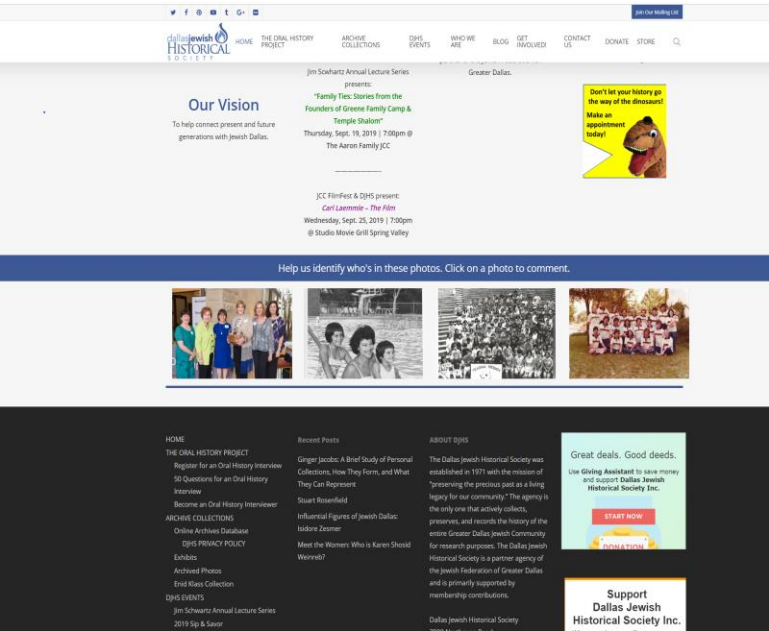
Join Our Mailing List

dallasJewish HISTORICAL SOCIETY

HOME THE ORAL HISTORY PROJECT ARCHIVE COLLECTIONS DJHS EVENTS WHO WE ARE BLOG GET INVOLVED CONTACT US DONATE STORE

Greater Dallas.

Our Vision

To help connect present and future generations with Jewish Dallas.

Jim Schwartz Annual Lecture Series presents:

"Family Ties: Stories from the Founders of Greene Family Camp & Temple Shalom"

Thursday, Sept. 19, 2019 | 7:00pm @ The Aaron Family JCC

JCC FilmFest & DJHS present:

Carl Laemmle – The Film

Wednesday, Sept. 25, 2019 | 7:00pm @ Studio Movie Grill Spring Valley

Don't let your history go the way of the dinosaurs! Make an appointment today!

Help us identify who's in these photos. Click on a photo to comment.

HOME
THE ORAL HISTORY PROJECT
Register for an Oral History Interview
50 Questions for an Oral History Interview
Become an Oral History Interviewer
ARCHIVE COLLECTIONS
Online Archives Database
DJHS PRIVACY POLICY
Exhibits
Archived Photos
Enid Klass Collection
DJHS EVENTS
Jim Schwartz Annual Lecture Series
2019 Sip & Savor

Recent Posts

Ginger Jacobs: A Brief Study of Personal Collections, How They Form, and What They Can Represent

Stuart Rosenfield

Influential Figures of Jewish Dallas: Isidore Zesmer

Meet the Women: Who is Karen Shosid Weinreb?

ABOUT DJHS

The Dallas Jewish Historical Society was established in 1971 with the mission of "preserving the precious past as a living legacy for our community." The agency is the only one that actively collects, preserves, and records the history of the entire Greater Dallas Jewish Community for research purposes. The Dallas Jewish Historical Society is a partner agency of the Jewish Federation of Greater Dallas and is primarily supported by membership contributions.

Dallas Jewish Historical Society

Great deals. Good deeds.

Use Giving Assistant to save money and support Dallas Jewish Historical Society Inc.

START NOW

DONATION

Support Dallas Jewish Historical Society Inc.